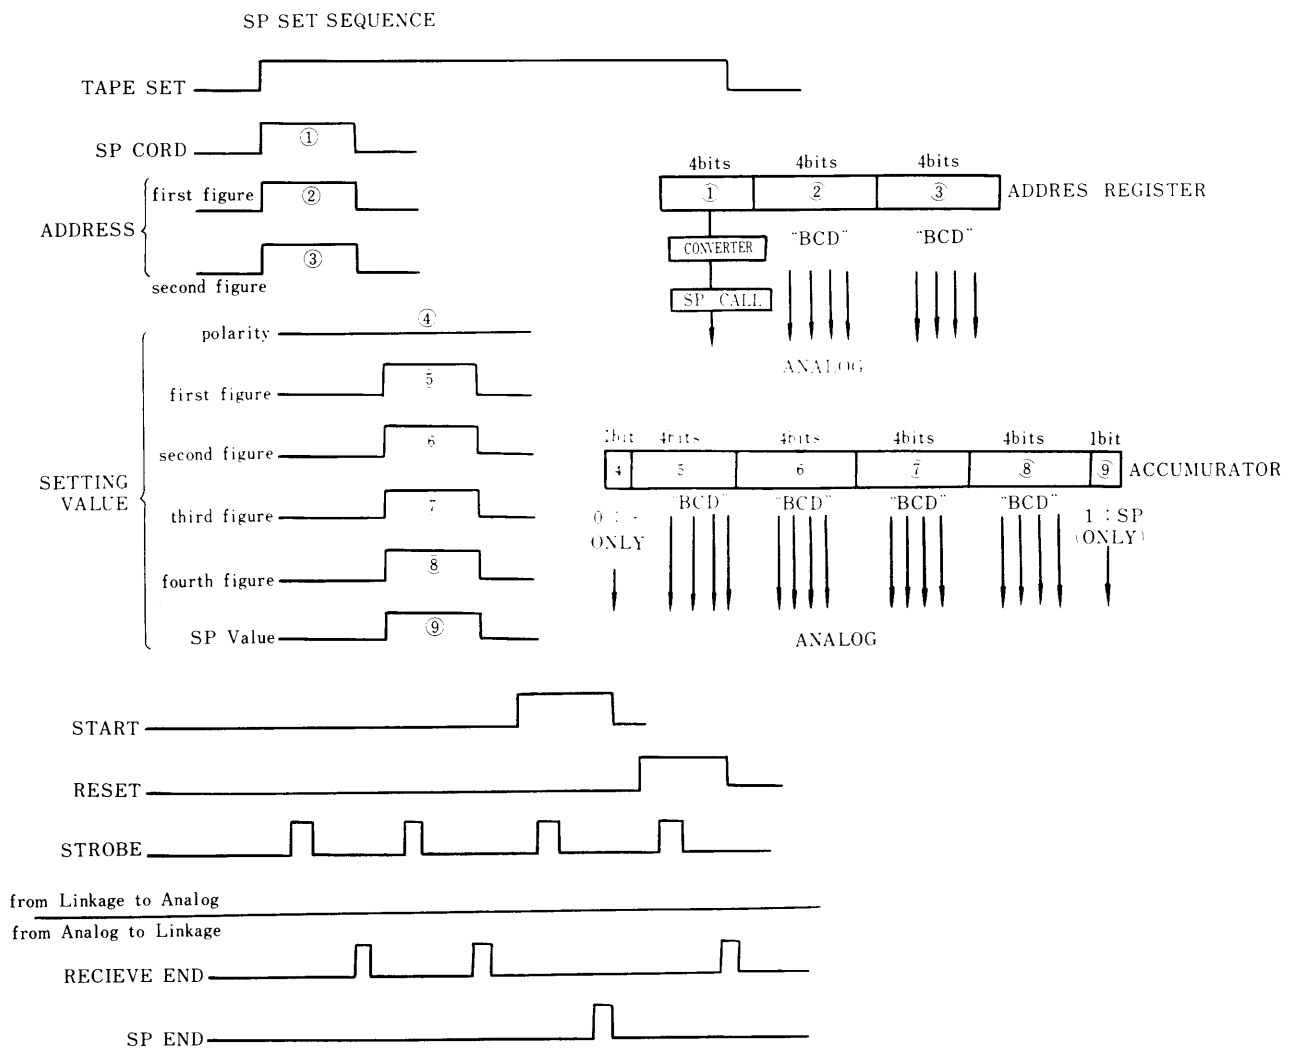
SP SET SEQUENCE

TAPE SET

SP CORD ①

ADDRESS
first figure ②
③
second figure

4bits 4bits 4bits
① ② ③ ADDRES REGISTER

CONVERTER
SP CALL
"BCD" "BCD"
ANALOG

SETTING VALUE
polarity ④
first figure 5
second figure 6
third figure 7
fourth figure 8
SP Value ⑨

1bit 4bits 4bits 4bits 4bits 1bit
4 5 6 7 8 ⑨ ACCUMURATOR
0 : + ONLY
"BCD" "BCD" "BCD" "BCD"
1 : SP (ONLY)
ANALOG

START

RESET

STROBE

from Linkage to Analog

from Analog to Linkage

RECIEVE END

SP END